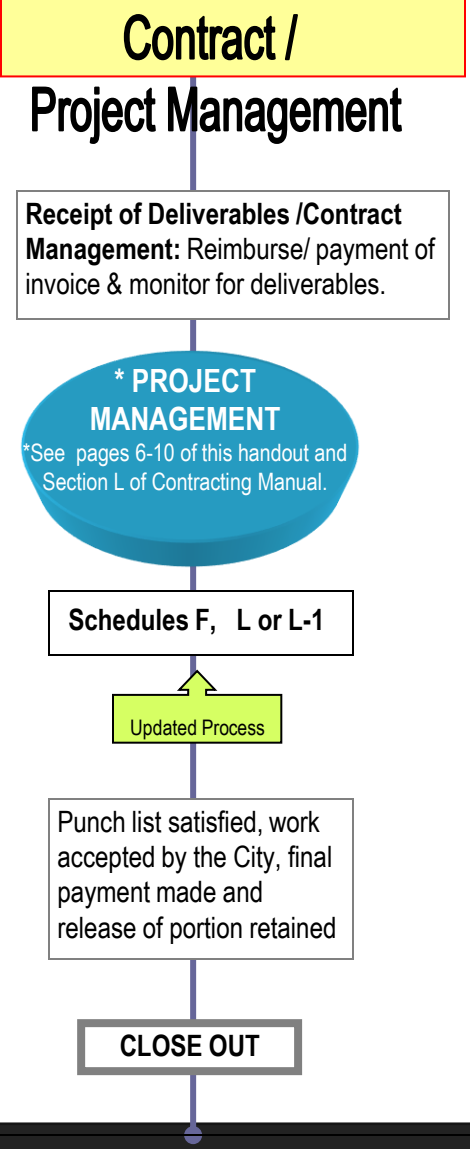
Contract /

Project Management

**Receipt of Deliverables /Contract Management:** Reimburse/ payment of invoice & monitor for deliverables.

* PROJECT MANAGEMENT

*See pages 6-10 of this handout and Section L of Contracting Manual.

Schedules F, L or L-1

Updated Process

Punch list satisfied, work accepted by the City, final payment made and release of portion retained

CLOSE OUT